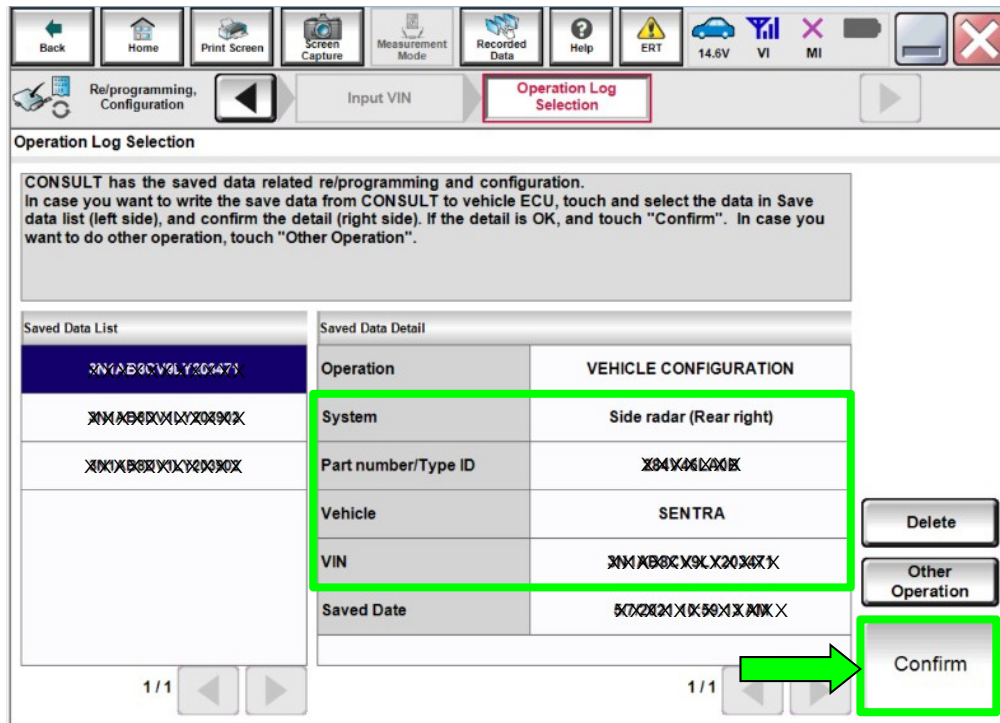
Back | Home | Print Screen | Screen Capture | Measurement Mode | Recorded Data | Help | ERT | 14.6V | VI | MI

Re/programming, Configuration | Input VIN | Operation Log Selection

Operation Log Selection

CONSULT has the saved data related re/programming and configuration. In case you want to write the save data from CONSULT to vehicle ECU, touch and select the data in Save data list (left side), and confirm the detail (right side). If the detail is OK, and touch "Confirm". In case you want to do other operation, touch "Other Operation".

| Saved Data List |
|---|
| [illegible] |
| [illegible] |
| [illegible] |

| Saved Data Detail | |
|---|---|
| Operation | VEHICLE CONFIGURATION |
| System | Side radar (Rear right) |
| Part number/Type ID | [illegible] |
| Vehicle | SENTRA |
| VIN | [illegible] |
| Saved Date | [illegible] |

1/1

1/1

Delete

Other Operation

Confirm